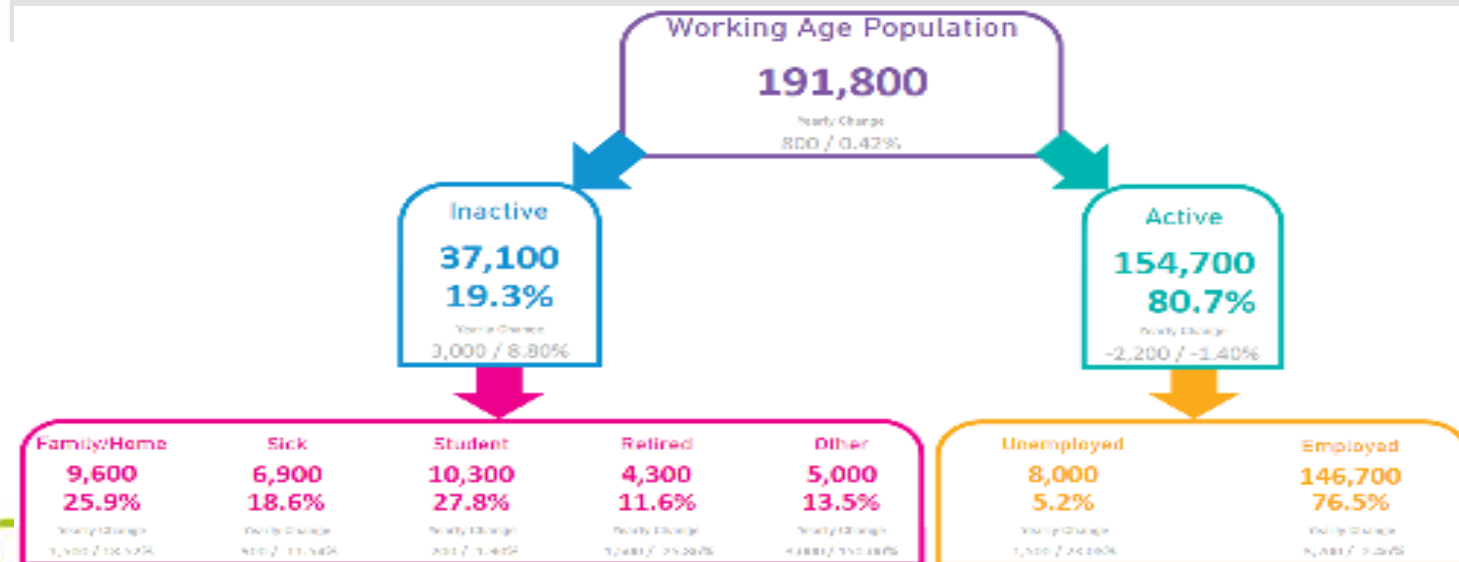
Working Age Population

191,800

Yearly Change

800 / 0.42%

Inactive

37,100

19.3%

Yearly Change

3,000 / 8.80%

Active

154,700

80.7%

Yearly Change

-2,200 / -1.40%

Family/Home

9,600

25.9%

Yearly Change

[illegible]

Sick

6,900

18.6%

Yearly Change

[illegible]

Student

10,300

27.8%

Yearly Change

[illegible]

Retired

4,300

11.6%

Yearly Change

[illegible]

Other

5,000

13.5%

Yearly Change

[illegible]

Unemployed

8,000

5.2%

Yearly Change

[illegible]

Employed

146,700

76.5%

Yearly Change

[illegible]